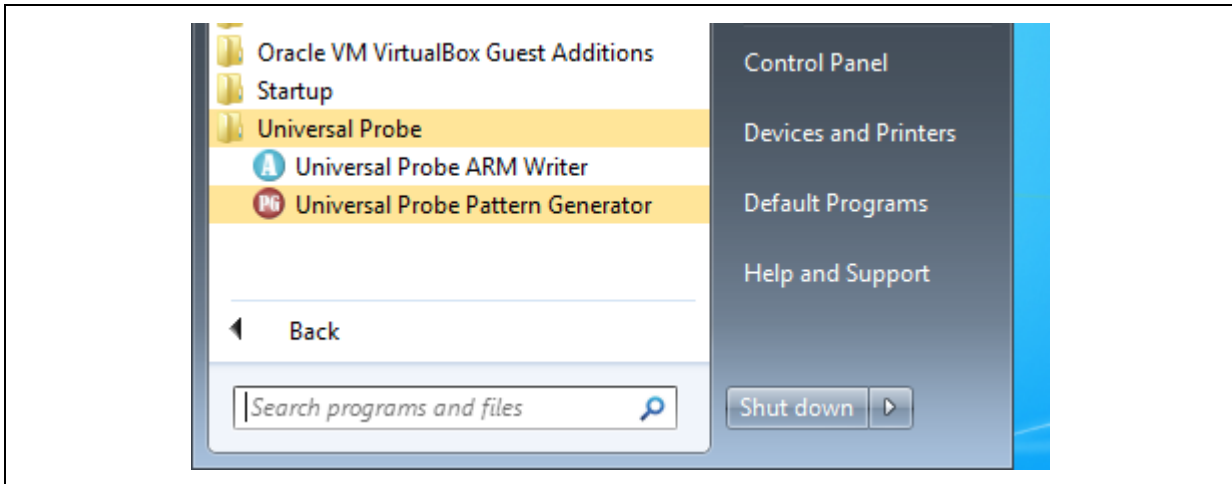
Oracle VM VirtualBox Guest Additions
Startup
Universal Probe
A Universal Probe ARM Writer
PG Universal Probe Pattern Generator
Back
Search programs and files

Control Panel
Devices and Printers
Default Programs
Help and Support
Shut down